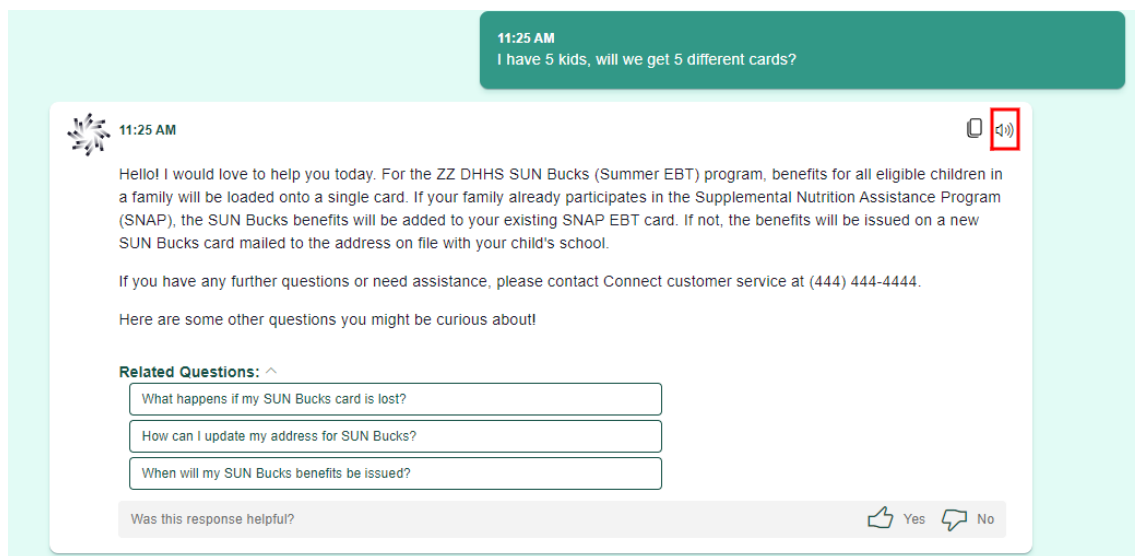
11:25 AM
I have 5 kids, will we get 5 different cards?

11:25 AM

Hello! I would love to help you today. For the ZZ DHHS SUN Bucks (Summer EBT) program, benefits for all eligible children in a family will be loaded onto a single card. If your family already participates in the Supplemental Nutrition Assistance Program (SNAP), the SUN Bucks benefits will be added to your existing SNAP EBT card. If not, the benefits will be issued on a new SUN Bucks card mailed to the address on file with your child's school.

If you have any further questions or need assistance, please contact Connect customer service at (444) 444-4444.

Here are some other questions you might be curious about!

Related Questions:

What happens if my SUN Bucks card is lost?

How can I update my address for SUN Bucks?

When will my SUN Bucks benefits be issued?

Was this response helpful?

Yes

No